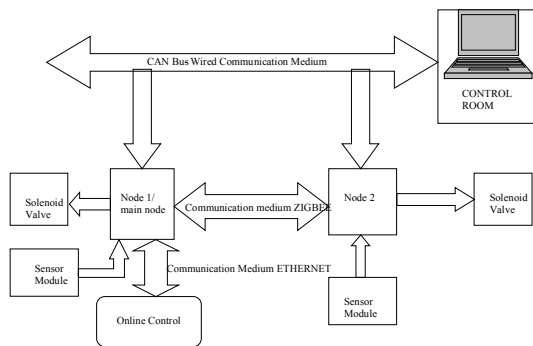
CAN Bus Wired Communication Medium

CONTROL ROOM

Solenoid Valve

Node 1/ main node

Communication medium ZIGBEE

Node 2

Solenoid Valve

Sensor Module

Communication Medium ETHERNET

Sensor Module

Online Control